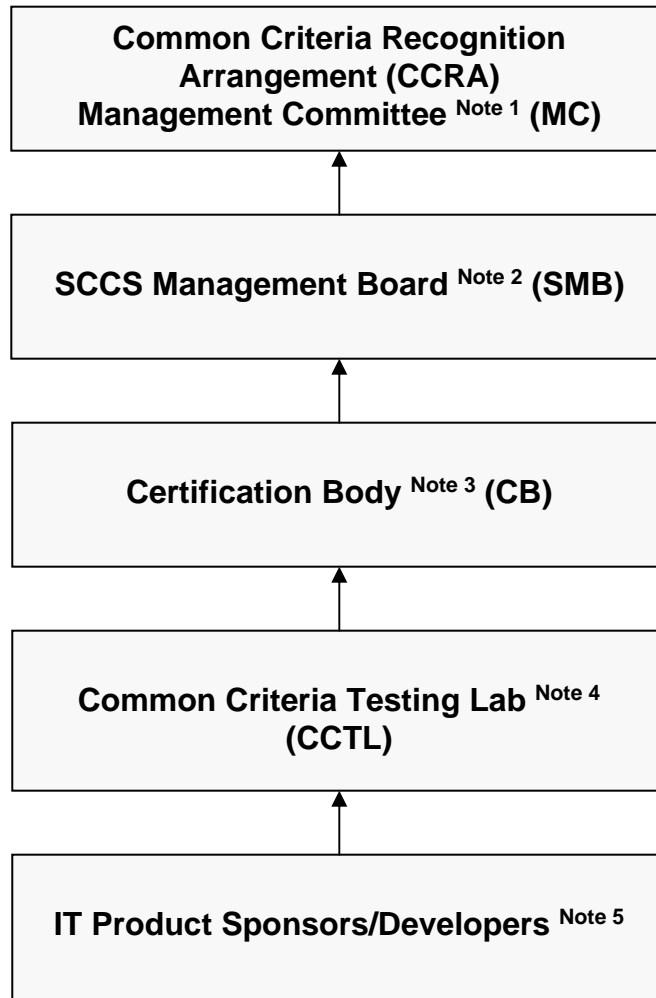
Common Criteria Recognition Arrangement (CCRA) Management Committee $^{\text{Note 1}}$ (MC)

SCCS Management Board $^{\text{Note 2}}$ (SMB)

Certification Body $^{\text{Note 3}}$ (CB)

Common Criteria Testing Lab $^{\text{Note 4}}$ (CCTL)

IT Product Sponsors/Developers $^{\text{Note 5}}$